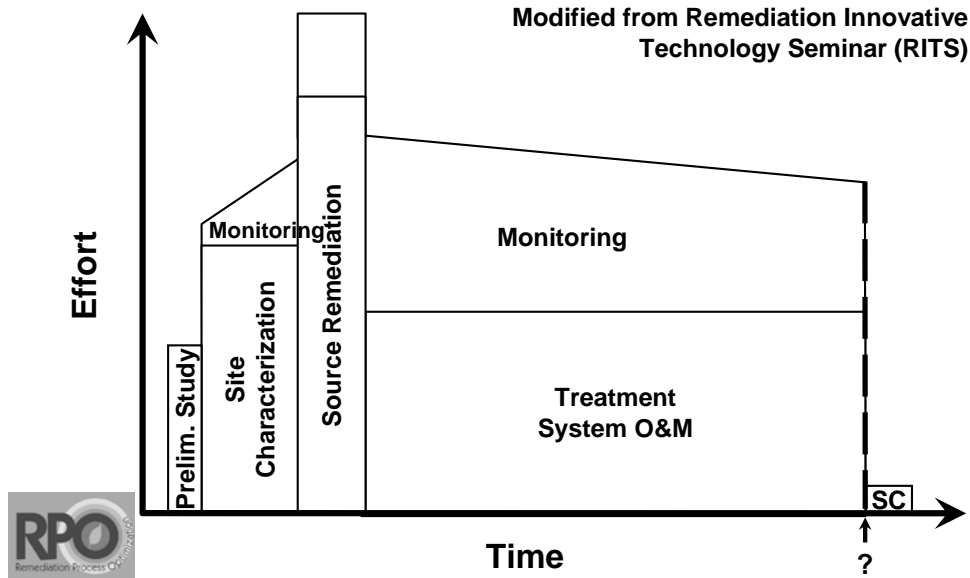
Modified from Remediation Innovative Technology Seminar (RITS)

Effort

Prelim. Study

Site Characterization

Monitoring

Source Remediation

Monitoring

Treatment System O&M

SC

Time

?

RPO

Remediation Process Optimization